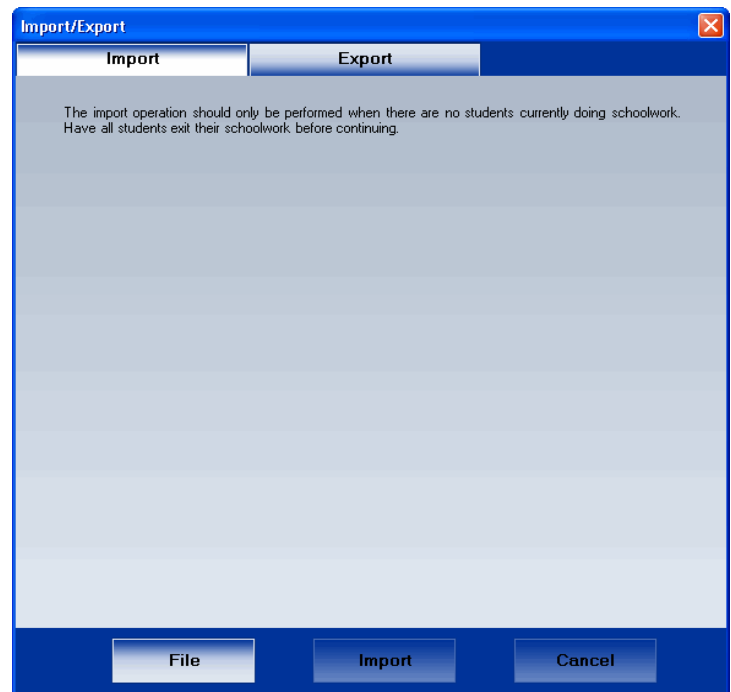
Import/Export

Import

Export

The import operation should only be performed when there are no students currently doing schoolwork. Have all students exit their schoolwork before continuing.

File

Import

Cancel